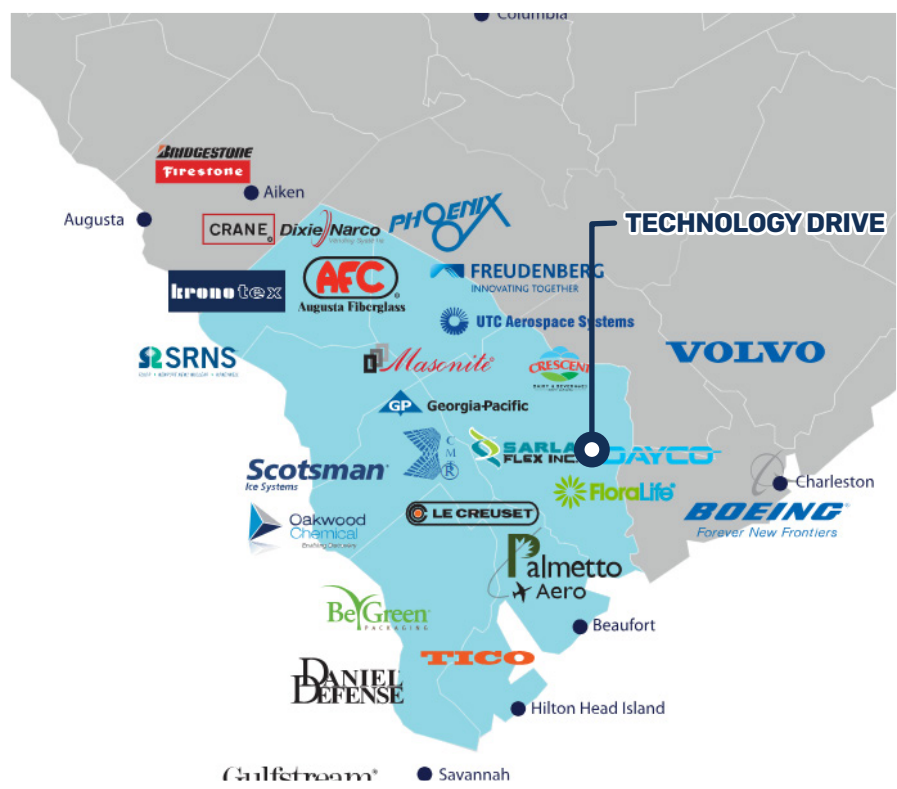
Columbia

BRIDGESTONE
Firestone

Aiken

Augusta

CRANE

Dixie Narco

PHOENIX

TECHNOLOGY DRIVE

kronotex

AFC
Augusta Fiberglass

FREUDENBERG
INNOVATING TOGETHER

UTC Aerospace Systems

SRNS

Masonite

CRESCENT

VOLVO

GP Georgia-Pacific

CMR

SARLA FLEX INC

DAYCO

Scotsman
Ice Systems

FloraLife

Charleston

BOEING
Forever New Frontiers

Oakwood Chemical

LE CREUSET

Palmetto Aero

BeGreen
PACKAGING

Beaufort

TICO

DANIEL DEFENSE

Hilton Head Island

Gulfstream

Savannah